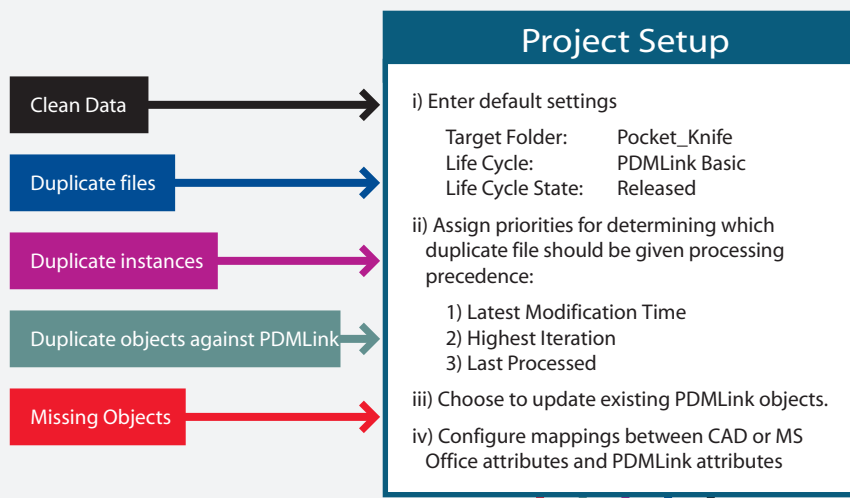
Clean Data

Duplicate files

Duplicate instances

Duplicate objects against PDMLink

Missing Objects

Project Setup

i) Enter default settings

| | |
|---|---|
| Target Folder: | Pocket_Knife |
| Life Cycle: | PDMLink Basic |
| Life Cycle State: | Released |

ii) Assign priorities for determining which duplicate file should be given processing precedence:

1) Latest Modification Time
2) Highest Iteration
3) Last Processed

iii) Choose to update existing PDMLink objects.

iv) Configure mappings between CAD or MS Office attributes and PDMLink attributes